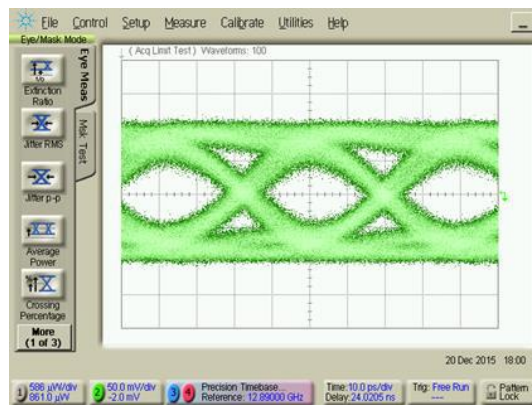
File Control Setup Measure Calibrate Utilities Help

Eye/Mask Mode

Eye Meas

Mask Test

Extinction Ratio

Jitter RMS

Jitter p-p

Average Power

Crossing Percentage

More (1 of 3)

( Acq Limit Test ) Waveforms: 100

20 Dec 2015 18:00

1 586 µW/div 861.0 µW

2 50.0 mV/div -2.0 mV

3 4

Precision Timebase... Reference: 12.89000 GHz

Time: 10.0 ps/div Delay: 24.0205 ns

Trig: Free Run ---

Pattern Lock